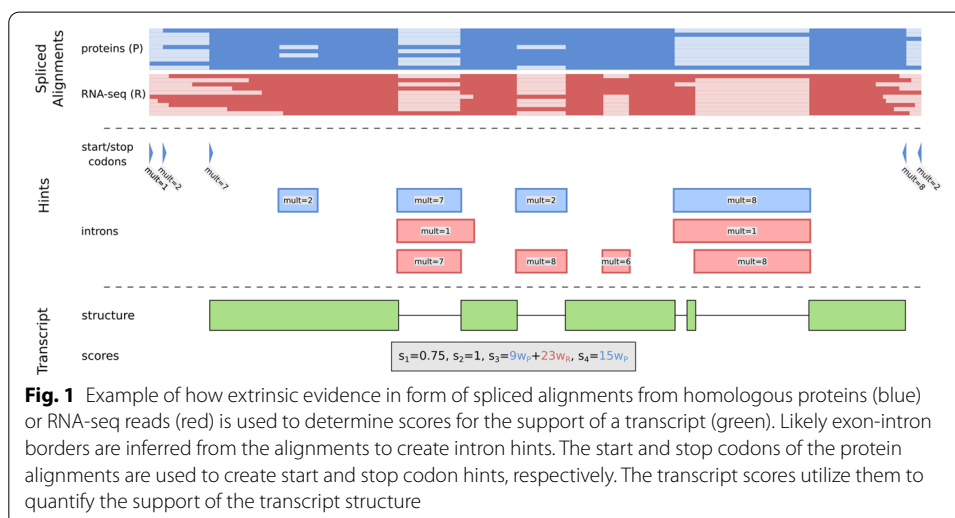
Spliced Alignments

proteins (P)

RNA-seq (R)

Hints

start/stop codons

mult=1 mult=2 mult=7 mult=8 mult=2

mult=2 mult=7 mult=2 mult=8

introns

mult=1 mult=1

mult=7 mult=8 mult=6 mult=8

Transcript

structure

scores

$s_1$=0.75, $s_2$=1, $s_3$=9$w_P$+23$w_R$, $s_4$=15$w_P$

**Fig. 1** Example of how extrinsic evidence in form of spliced alignments from homologous proteins (blue) or RNA-seq reads (red) is used to determine scores for the support of a transcript (green). Likely exon-intron borders are inferred from the alignments to create intron hints. The start and stop codons of the protein alignments are used to create start and stop codon hints, respectively. The transcript scores utilize them to quantify the support of the transcript structure